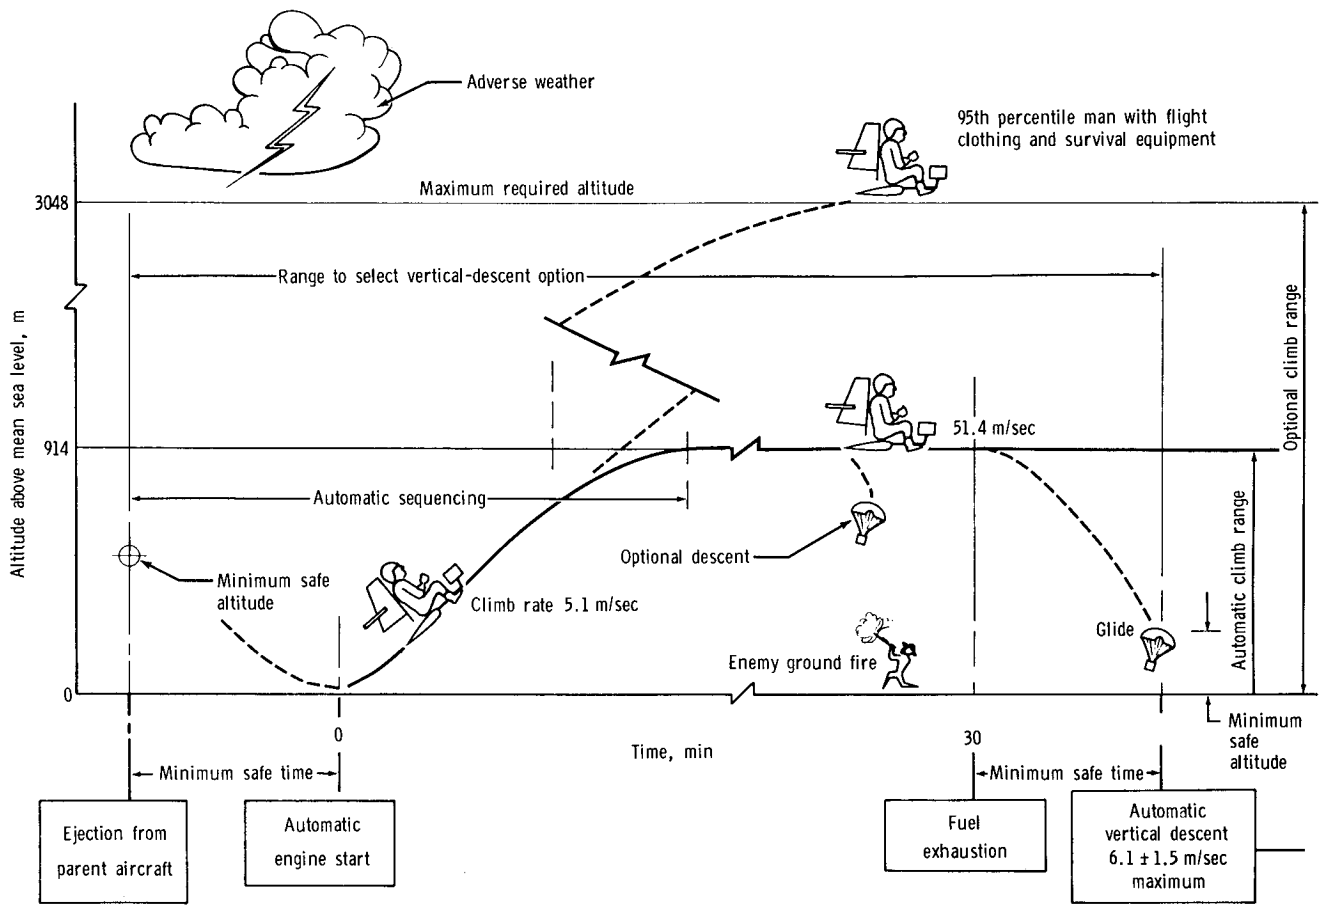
Adverse weather

95th percentile man with flight clothing and survival equipment

Maximum required altitude

3048

Range to select vertical-descent option

Optional climb range

Altitude above mean sea level, m

914

51.4 m/sec

Automatic sequencing

Automatic climb range

Optional descent

Minimum safe altitude

Climb rate 5.1 m/sec

Glide

Enemy ground fire

0

Minimum safe altitude

0

Time, min

30

Minimum safe time

Minimum safe time

Ejection from parent aircraft

Automatic engine start

Fuel exhaustion

Automatic vertical descent $6.1 \pm 1.5$ m/sec maximum